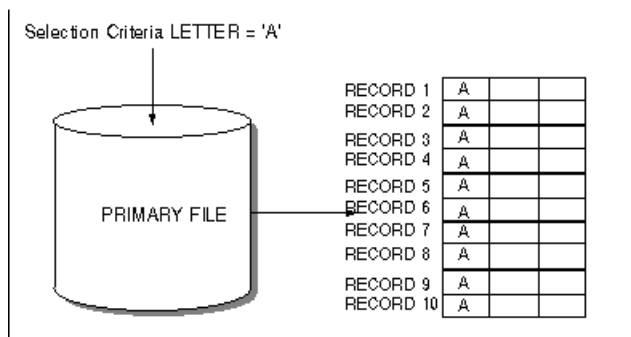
Selection Criteria LETTER = 'A'

PRIMARY FILE

| RECORD 1 | A | | |
|---|---|---|---|
| RECORD 2 | A | | |
| RECORD 3 | A | | |
| RECORD 4 | A | | |
| RECORD 5 | A | | |
| RECORD 6 | A | | |
| RECORD 7 | A | | |
| RECORD 8 | A | | |
| RECORD 9 | A | | |
| RECORD 10 | A | | |